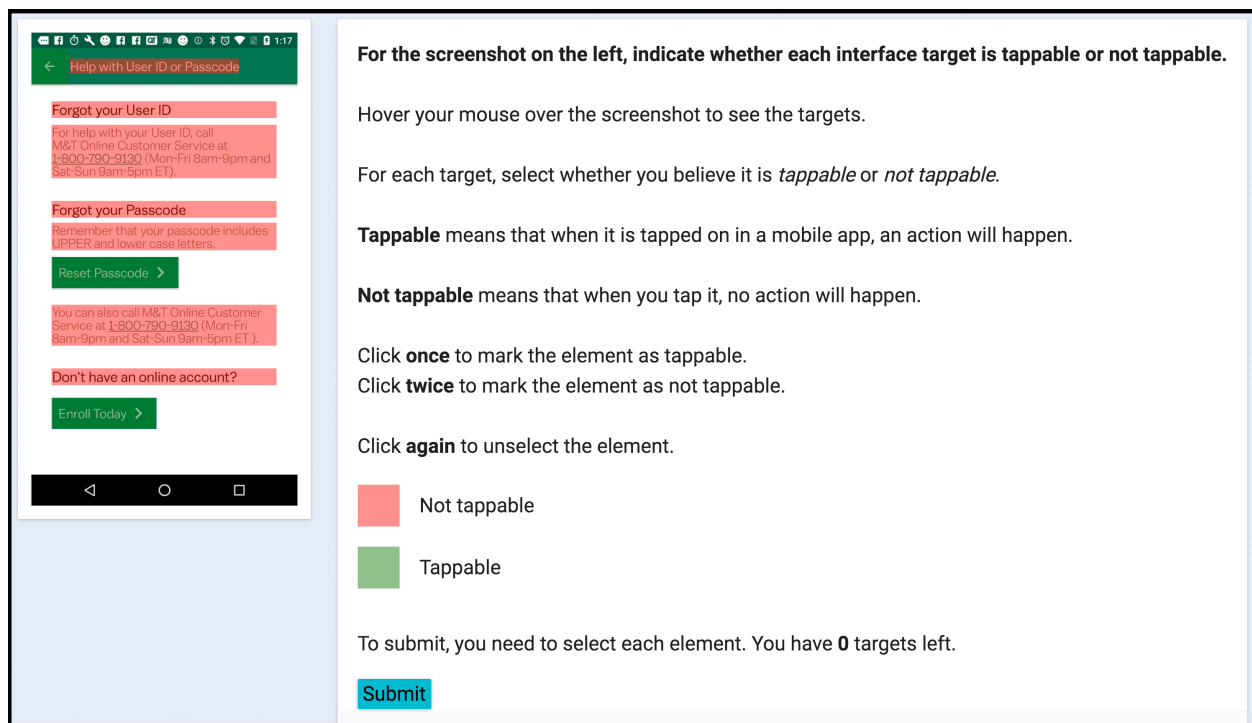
1:17

Help with User ID or Passcode

Forgot your User ID

For help with your User ID, call M&T Online Customer Service at 1-800-790-9130 (Mon-Fri 8am-9pm and Sat-Sun 9am-5pm ET).

Forgot your Passcode

Remember that your passcode includes UPPER and lower case letters.

Reset Passcode >

You can also call M&T Online Customer Service at 1-800-790-9130 (Mon-Fri 8am-9pm and Sat-Sun 9am-5pm ET ).

Don't have an online account?

Enroll Today >

For the screenshot on the left, indicate whether each interface target is tappable or not tappable.

Hover your mouse over the screenshot to see the targets.

For each target, select whether you believe it is *tappable* or *not tappable*.

**Tappable** means that when it is tapped on in a mobile app, an action will happen.

**Not tappable** means that when you tap it, no action will happen.

Click **once** to mark the element as tappable.
Click **twice** to mark the element as not tappable.

Click **again** to unselect the element.

Not tappable

Tappable

To submit, you need to select each element. You have **0** targets left.

Submit